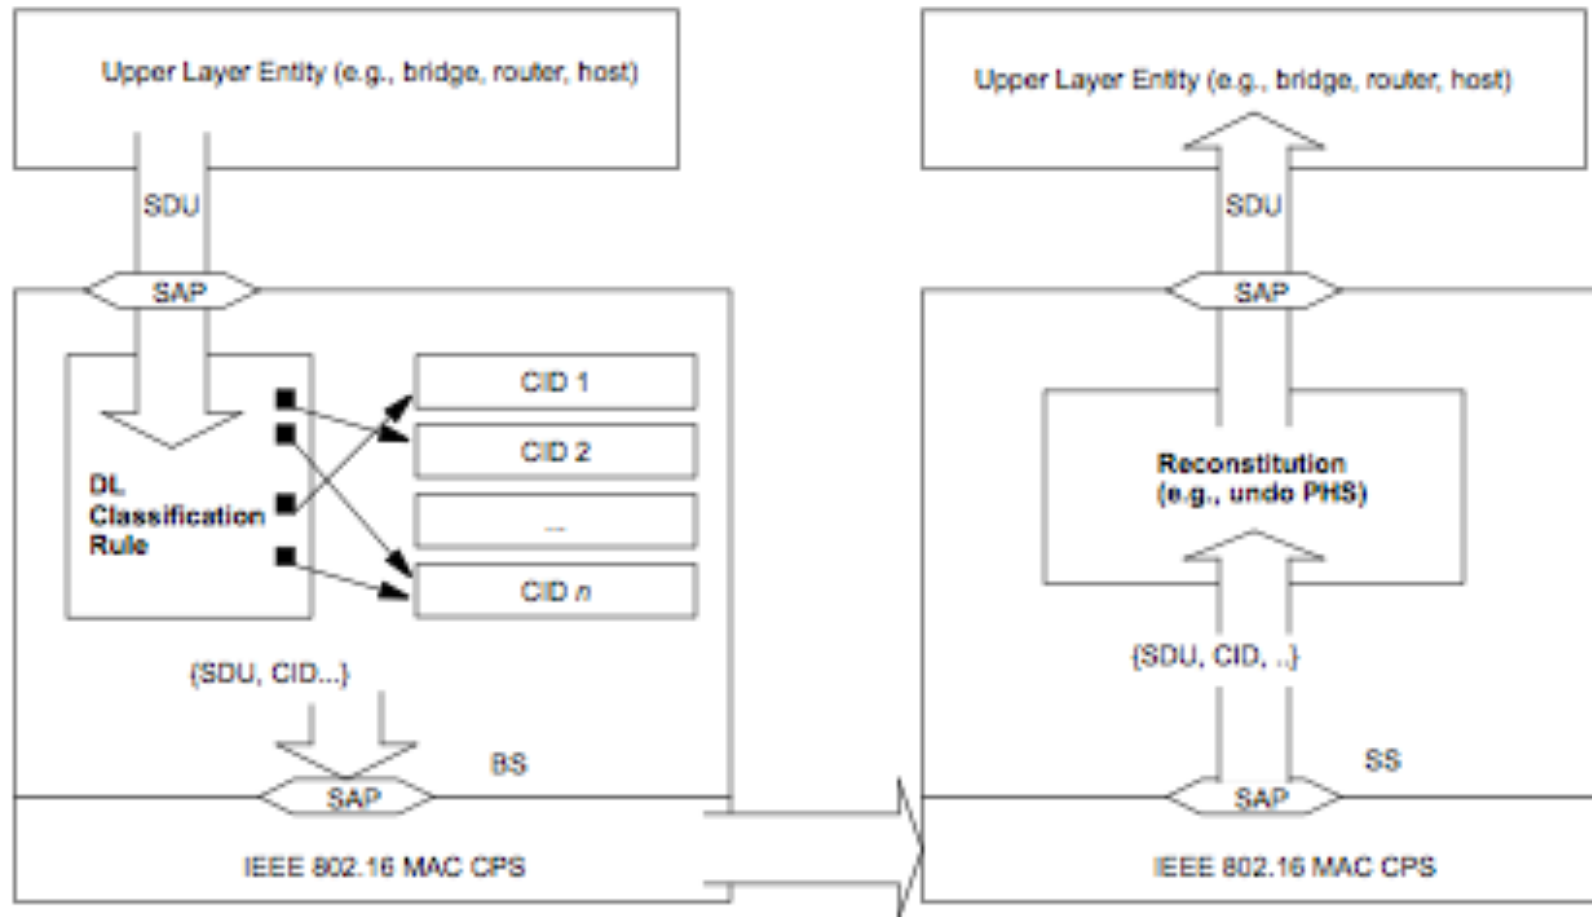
Upper Layer Entity (e.g., bridge, router, host)

SDU

SAP

DL Classification Rule

CID 1

CID 2

...

CID $n$

{SDU, CID...}

BS

SAP

IEEE 802.16 MAC CPS

Upper Layer Entity (e.g., bridge, router, host)

SDU

SAP

Reconstitution (e.g., undo PHS)

{SDU, CID, ..}

SS

SAP

IEEE 802.16 MAC CPS